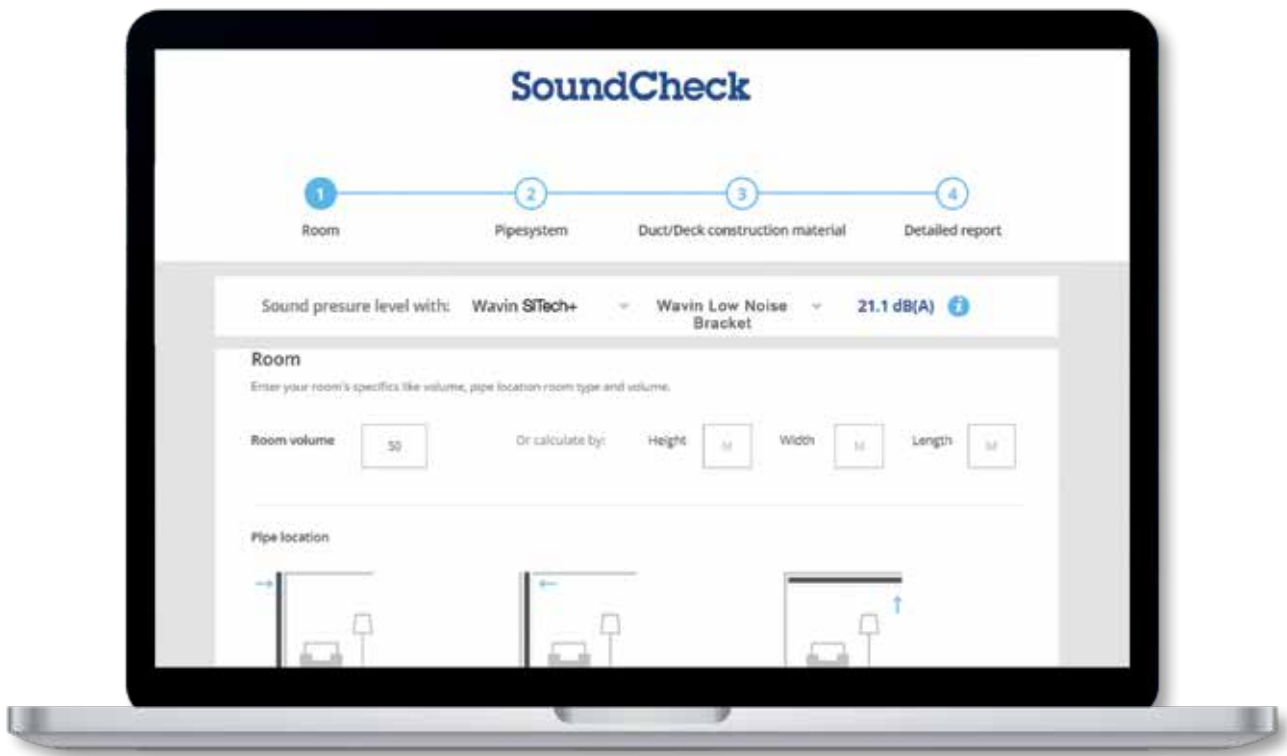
SoundCheck

1
Room

2
Pipesystem

3
Duct/Deck construction material

4
Detailed report

Sound presure level with: Wavin SITech+ Wavin Low Noise Bracket 21.1 dB(A)

Room

Enter your room's specifics like volume, pipe location room type and volume.

Room volume 50 Or calculate by: Height M Width M Length M

Pipe location